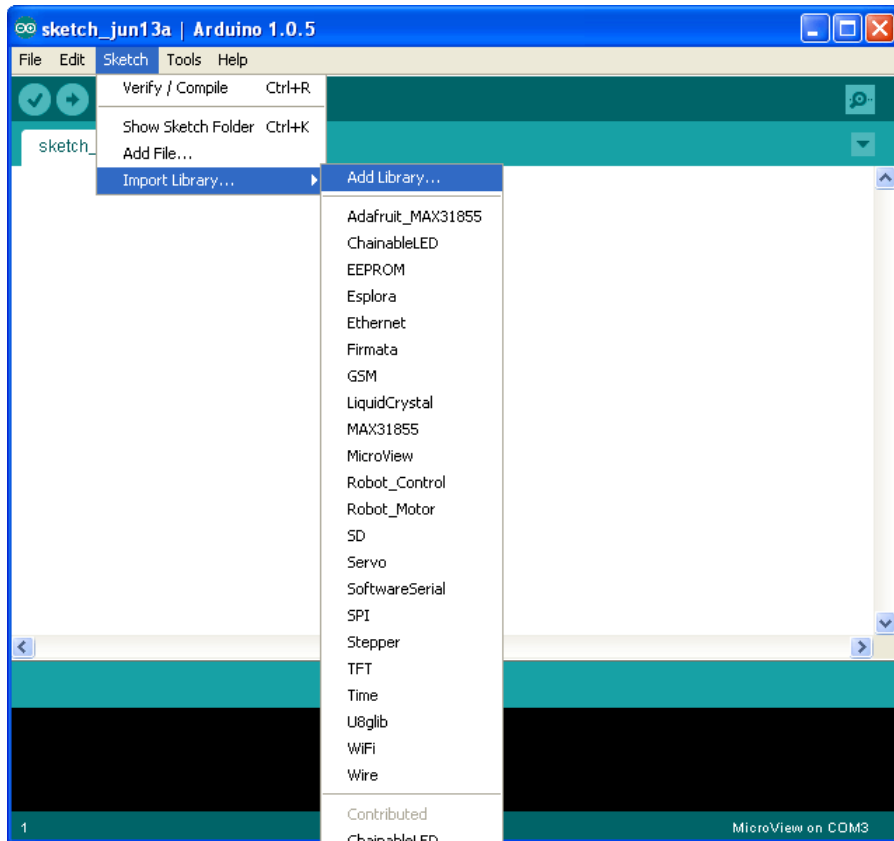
sketch_jun13a | Arduino 1.0.5

File Edit Sketch Tools Help

Verify / Compile Ctrl+R
Show Sketch Folder Ctrl+K
Add File...
Import Library...

sketch_

Add Library...
Adafruit_MAX31855
ChainableLED
EEPROM
Esplora
Ethernet
Firmata
GSM
LiquidCrystal
MAX31855
MicroView
Robot_Control
Robot_Motor
SD
Servo
SoftwareSerial
SPI
Stepper
TFT
Time
U8glib
WiFi
Wire
Contributed
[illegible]

1

MicroView on COM3